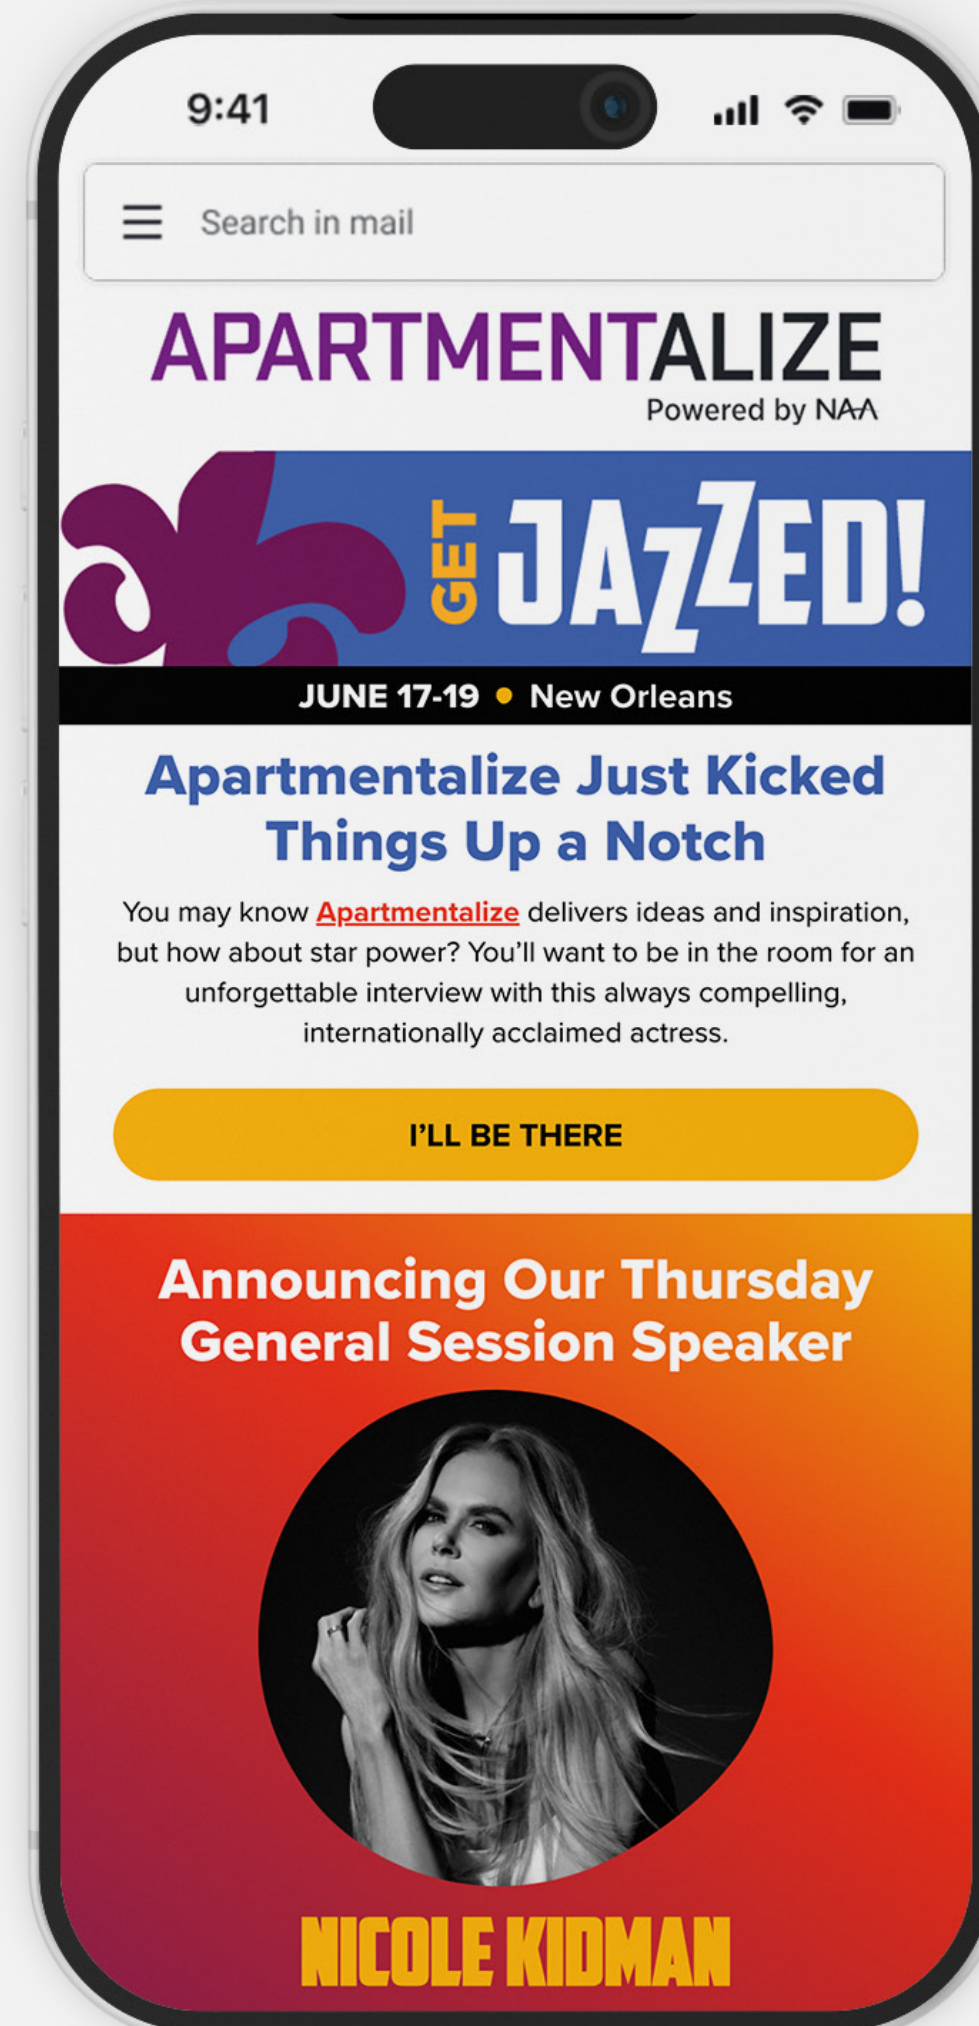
9:41

Search in mail

APARTMENTALIZE
Powered by NAA

GET JAZZED!

JUNE 17-19 • New Orleans

Apartmentalize Just Kicked Things Up a Notch

You may know Apartmentalize delivers ideas and inspiration, but how about star power? You'll want to be in the room for an unforgettable interview with this always compelling, internationally acclaimed actress.

I'LL BE THERE

Announcing Our Thursday General Session Speaker

NICOLE KIDMAN